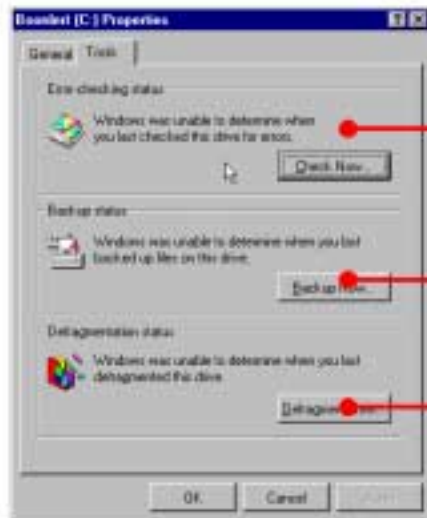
Boomlest (C:) Properties

General Tools

Error-checking status

Windows was unable to determine when you last checked this drive for errors.

Check Now...

Backup status

Windows was unable to determine when you last backed up files on this drive.

Backup Now...

Defragmentation status

Windows was unable to determine when you last defragmented this drive.

Defragment Now...

OK Cancel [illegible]